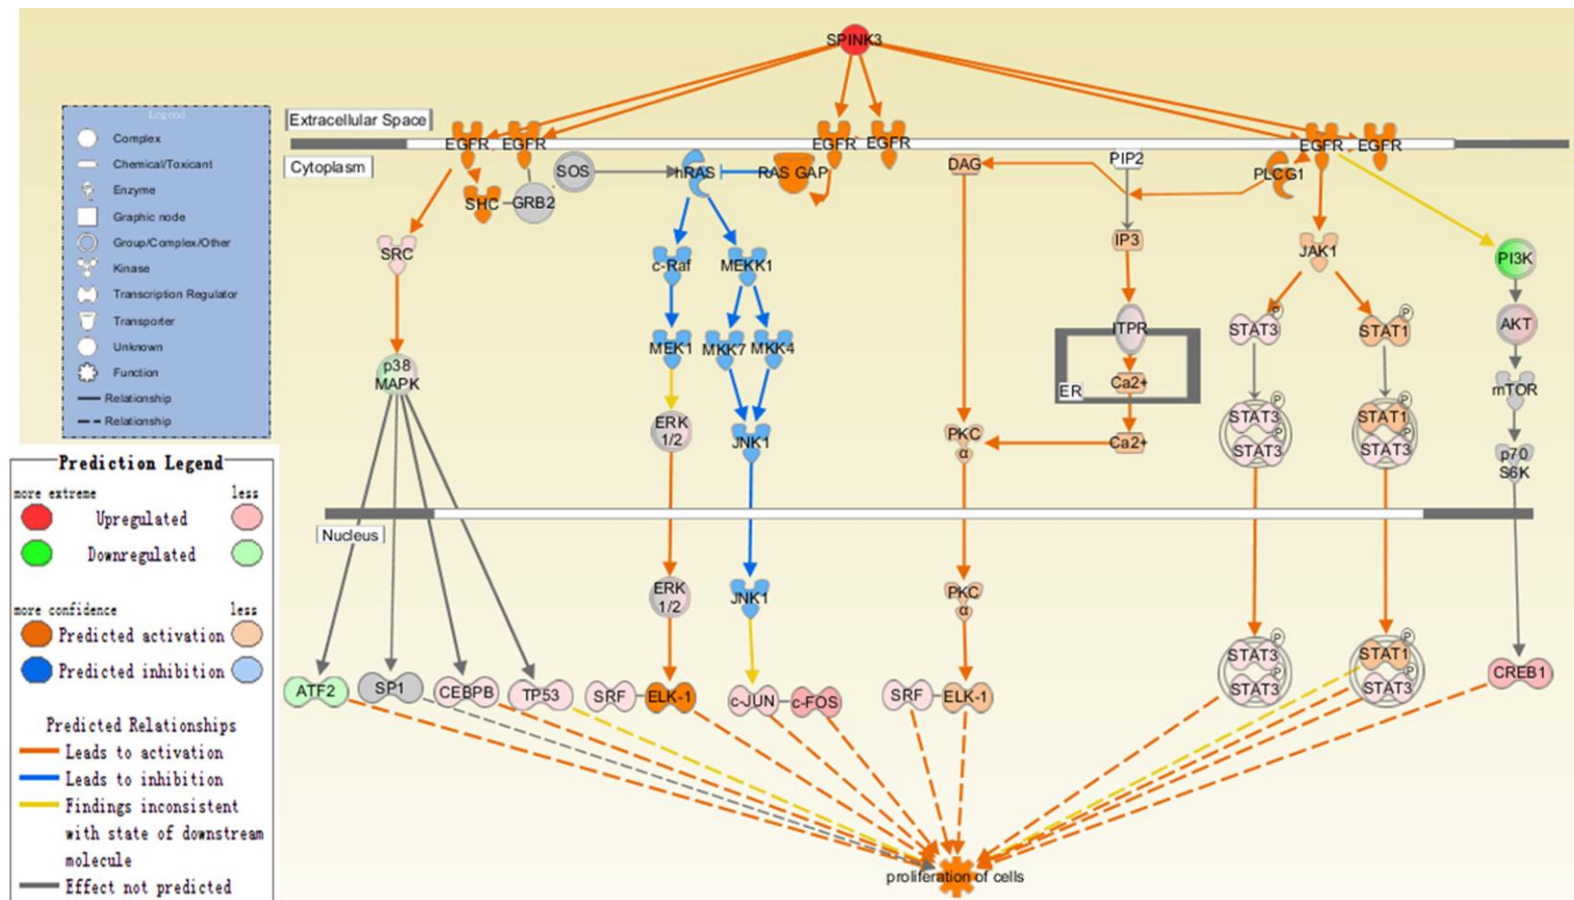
SPINK3

Legend
Complex
Chemical/Toxicant
Enzyme
Graphic node
Group/Complex/Other
Kinase
Transcription Regulator
Transporter
Unknown
Function
Relationship
Relationship

Extracellular Space
Cytoplasm
EGFR EGFR
SOS
hRAS
RAS GAP
EGFR EGFR
DAG
PIP2
PLCG1
EGFR EGFR
SHC GRB2
SRC
c-Raf
MEKK1
IP3
JAK1
PI3K
MEK1
MKK7
MKK4
ITPR
STAT3
STAT1
AKT
p38 MAPK
ER
Ca2+
mTOR
ERK 1/2
JNK1
PKC α
Ca2+
STAT3 STAT3
STAT1 STAT3
p70 S6K

Prediction Legend
more extreme
less
Upregulated
Downregulated
more confidence
less
Predicted activation
Predicted inhibition
Predicted Relationships
Leads to activation
Leads to inhibition
Findings inconsistent with state of downstream molecule
Effect not predicted

Nucleus
ERK 1/2
JNK1
PKC α
STAT3 STAT3
STAT1 STAT3
ATF2
SP1
CEBPB
TP53
SRF
ELK-1
c-JUN
c-FOS
SRF
ELK-1
CREB1
proliferation of cells